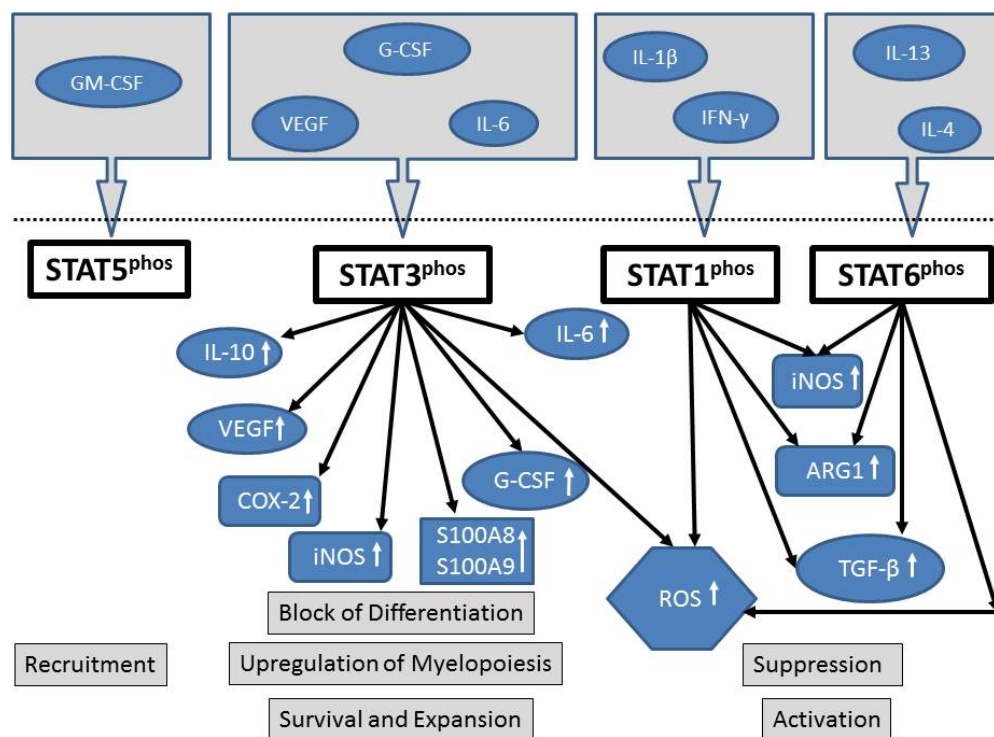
GM-CSF

G-CSF

VEGF

IL-6

IL-1β

IFN-γ

IL-13

IL-4

STAT5$^{phos}$

STAT3$^{phos}$

STAT1$^{phos}$

STAT6$^{phos}$

IL-10 ↑

IL-6 ↑

VEGF↑

COX-2↑

iNOS ↑

S100A8 S100A9 ↑

G-CSF ↑

iNOS ↑

ARG1 ↑

TGF-β ↑

ROS ↑

Block of Differentiation

Upregulation of Myelopoiesis

Survival and Expansion

Recruitment

Suppression

Activation